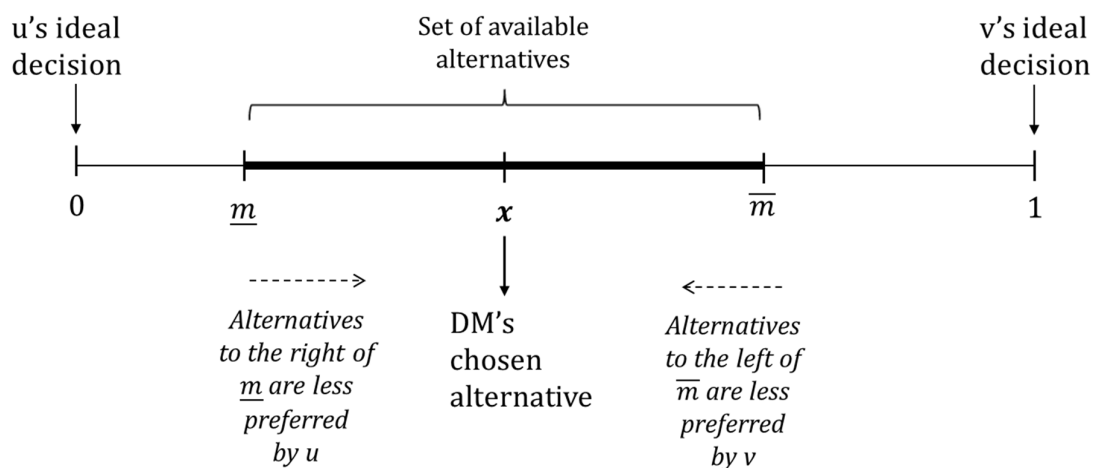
u's ideal decision

Set of available alternatives

v's ideal decision

0

$\underline{m}$

$\boldsymbol{x}$

$\overline{m}$

1

*Alternatives to the right of $\underline{m}$ are less preferred by u*

DM's chosen alternative

*Alternatives to the left of $\overline{m}$ are less preferred by v*